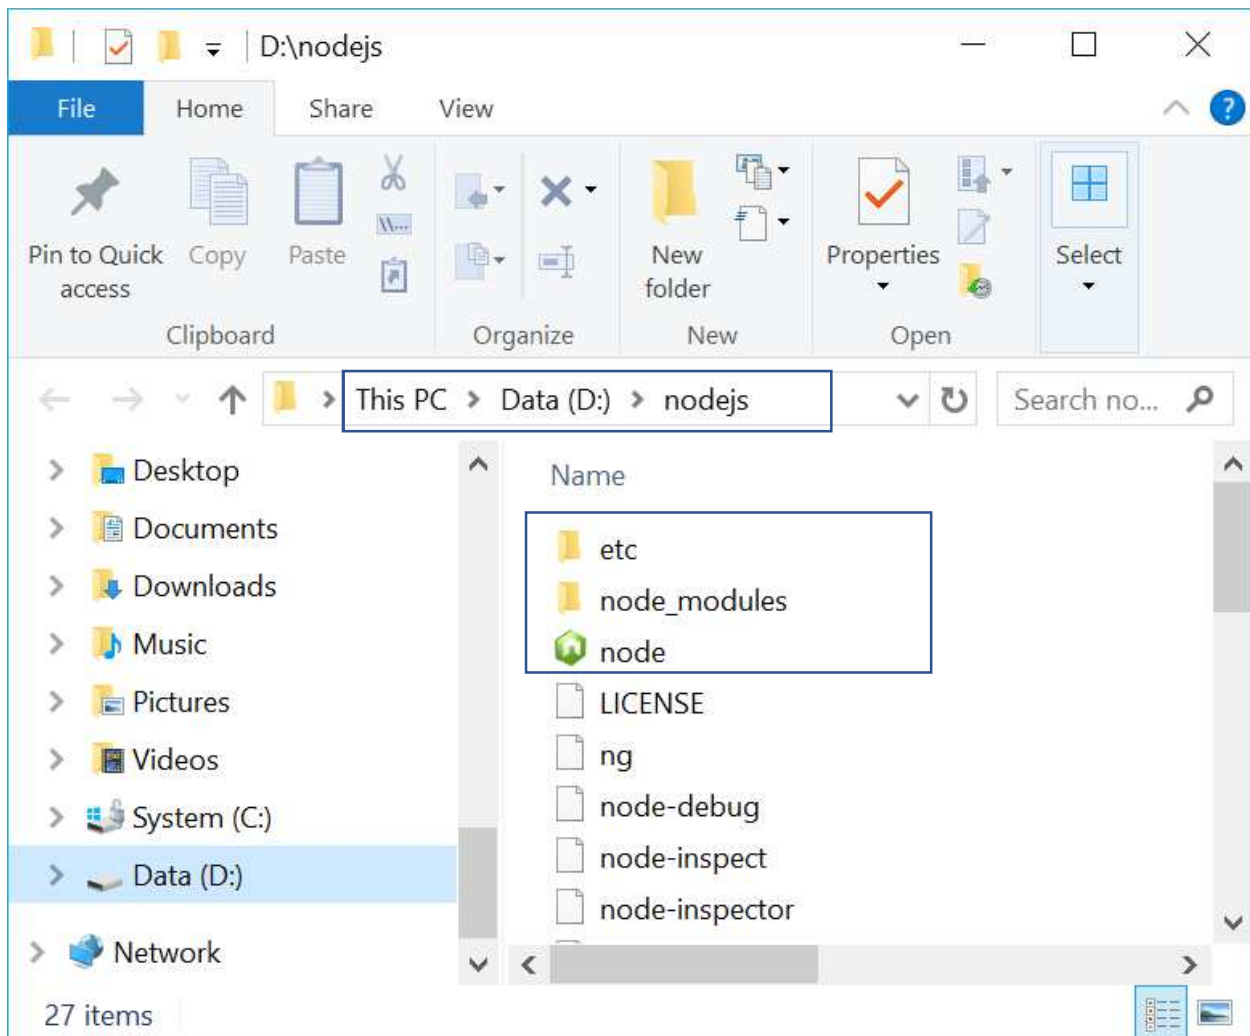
D:\nodejs

File Home Share View

Pin to Quick access
Copy
Paste
Clipboard
Organize
New folder
New
Properties
Open
Select

This PC > Data (D:) > nodejs

Search no...

Desktop
Documents
Downloads
Music
Pictures
Videos
System (C:)
Data (D:)
Network

Name
etc
node_modules
node
LICENSE
ng
node-debug
node-inspect
node-inspector

27 items